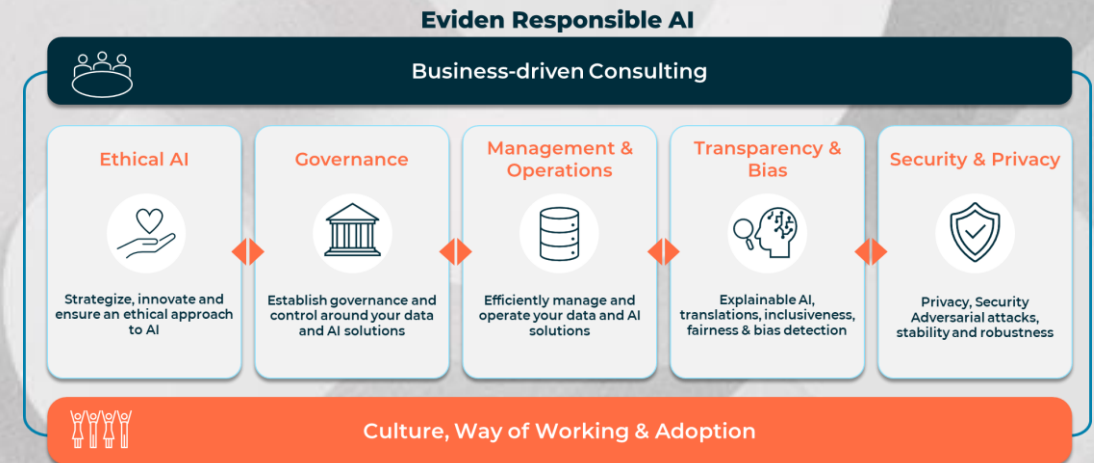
Eviden Responsible AI

Business-driven Consulting

Ethical AI

Strategize, innovate and ensure an ethical approach to AI

Governance

Establish governance and control around your data and AI solutions

Management & Operations

Efficiently manage and operate your data and AI solutions

Transparency & Bias

Explainable AI, translations, inclusiveness, fairness & bias detection

Security & Privacy

Privacy, Security Adversarial attacks, stability and robustness

Culture, Way of Working & Adoption